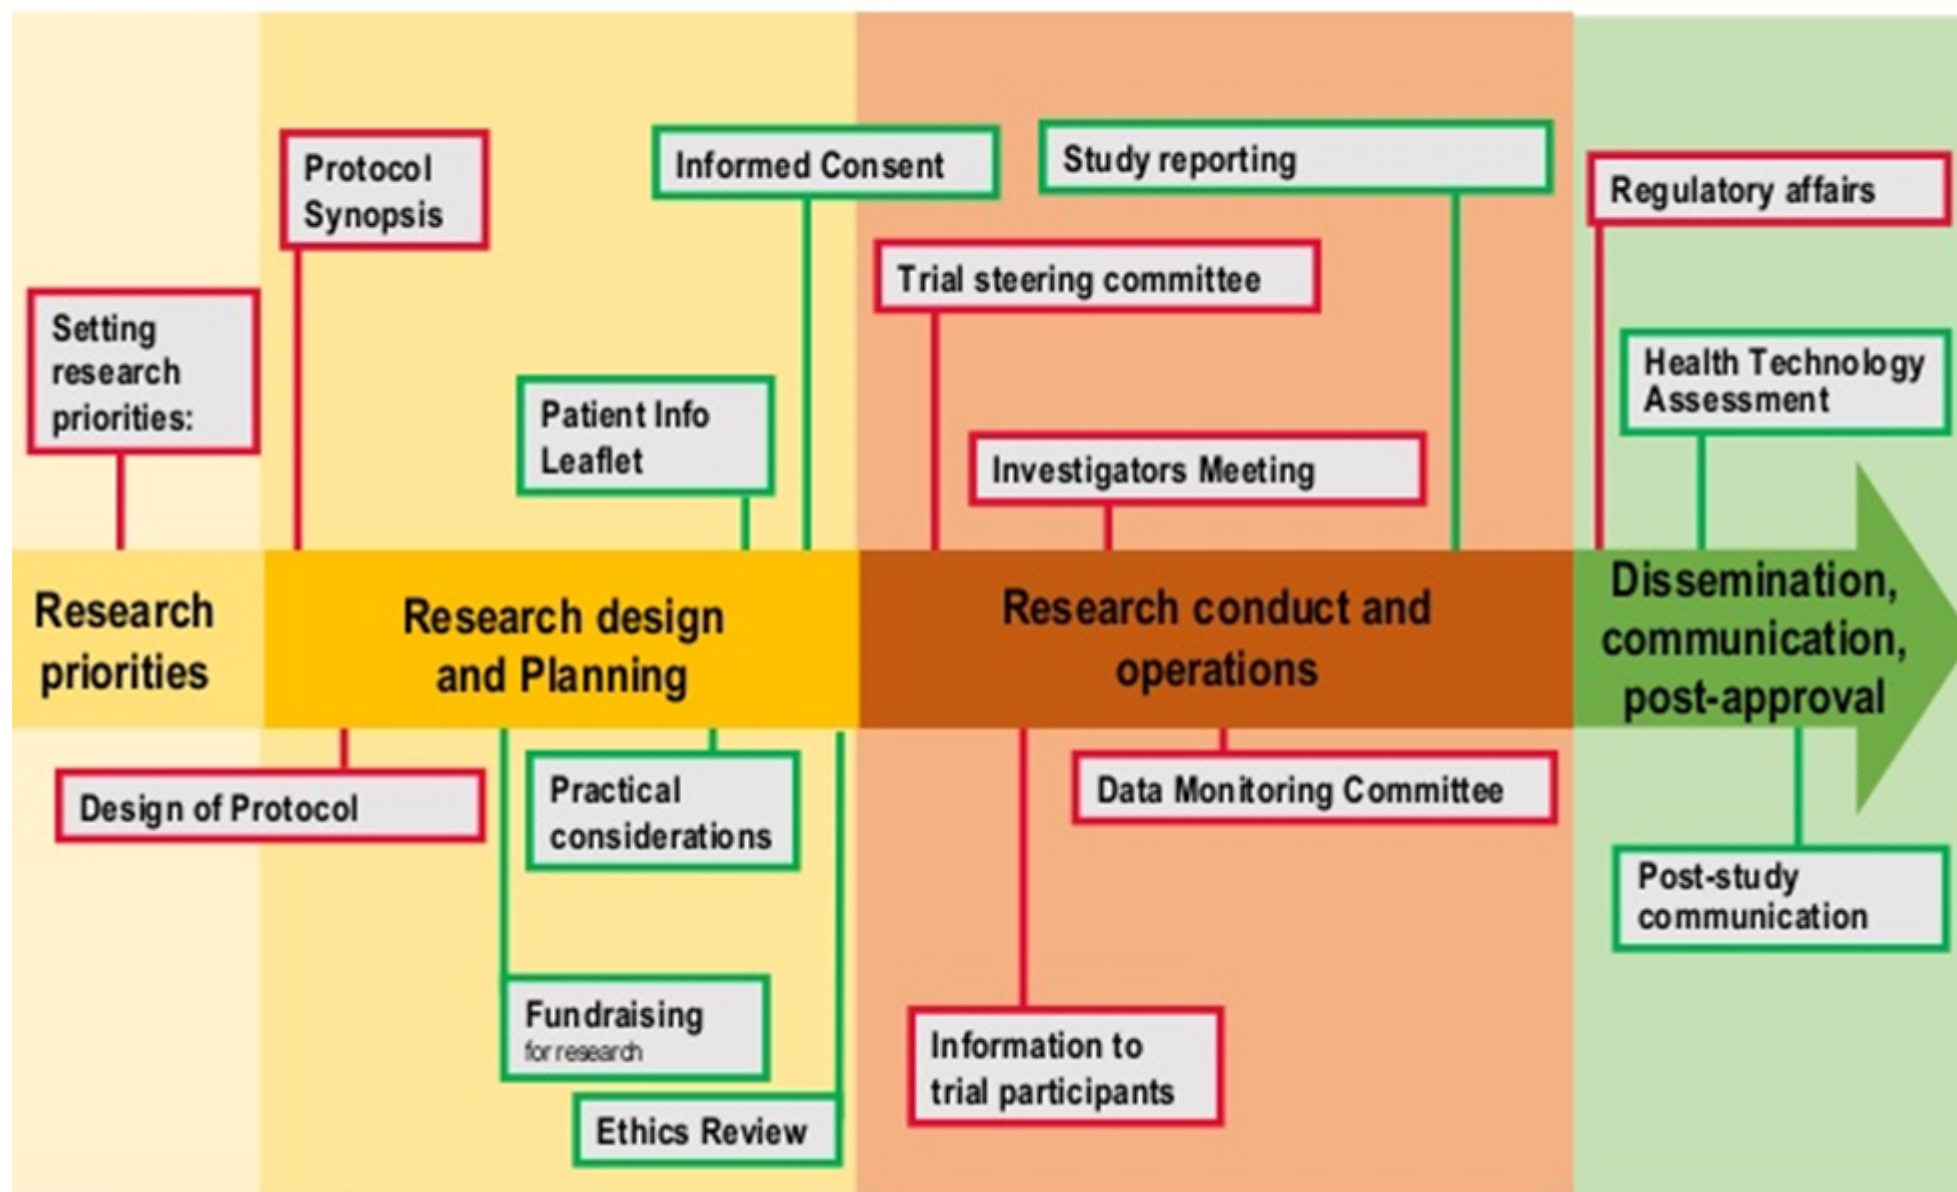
Setting research priorities:

Protocol Synopsis

Patient Info Leaflet

Informed Consent

Study reporting

Trial steering committee

Investigators Meeting

Regulatory affairs

Health Technology Assessment

Research priorities

Research design and Planning

Research conduct and operations

Dissemination, communication, post-approval

Design of Protocol

Practical considerations

Fundraising for research

Ethics Review

Data Monitoring Committee

Information to trial participants

Post-study communication